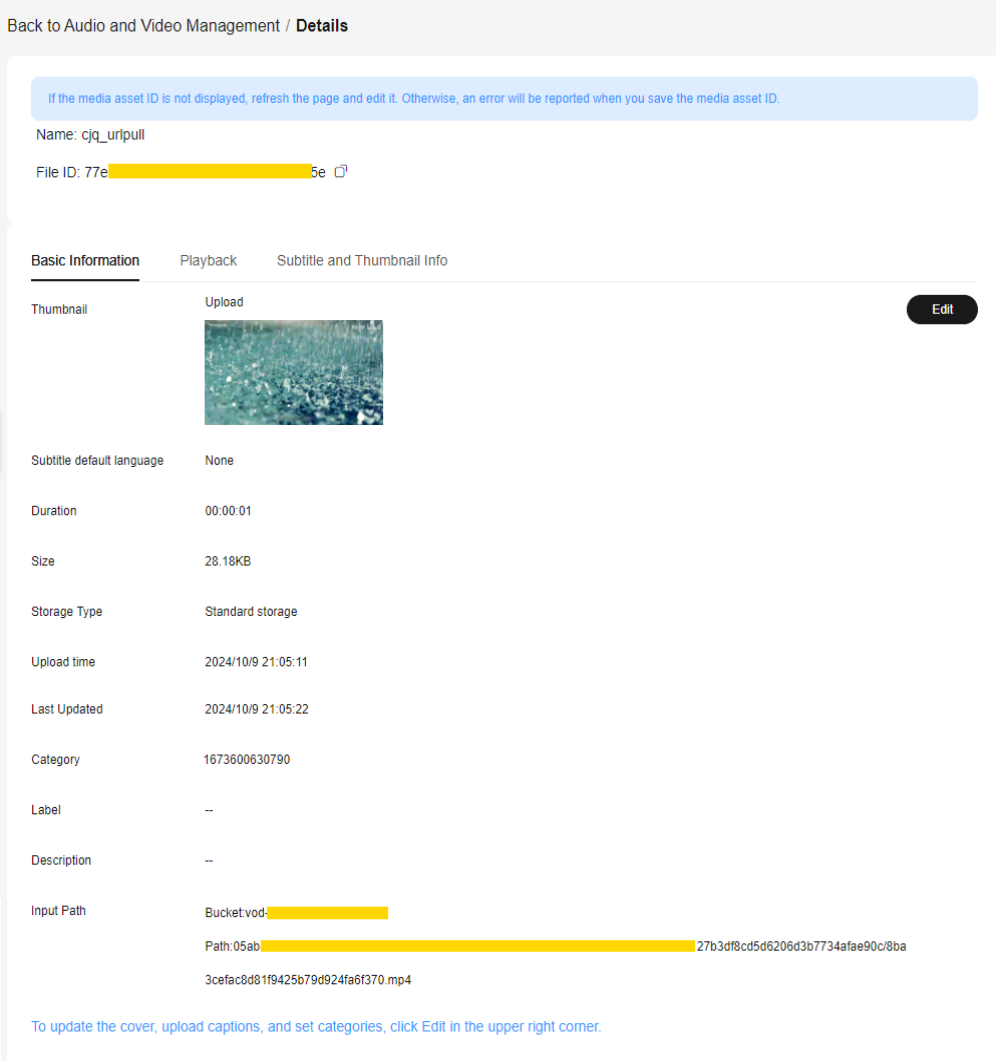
Back to Audio and Video Management / **Details**

If the media asset ID is not displayed, refresh the page and edit it. Otherwise, an error will be reported when you save the media asset ID.

Name: cjq_urlpull

File ID: 77e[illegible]5e

Basic Information Playback Subtitle and Thumbnail Info

Edit

| | |
|---|---|
| Thumbnail | Upload |
| Subtitle default language | None |
| Duration | 00:00:01 |
| Size | 28.18KB |
| Storage Type | Standard storage |
| Upload time | 2024/10/9 21:05:11 |
| Last Updated | 2024/10/9 21:05:22 |
| Category | 1673600630790 |
| Label | -- |
| Description | -- |
| Input Path | Bucket:vod-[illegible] Path:05ab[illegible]27b3df8cd5d6206d3b7734afae90c/8ba3cefac8d81f9425b79d924fa6f370.mp4 |

To update the cover, upload captions, and set categories, click Edit in the upper right corner.